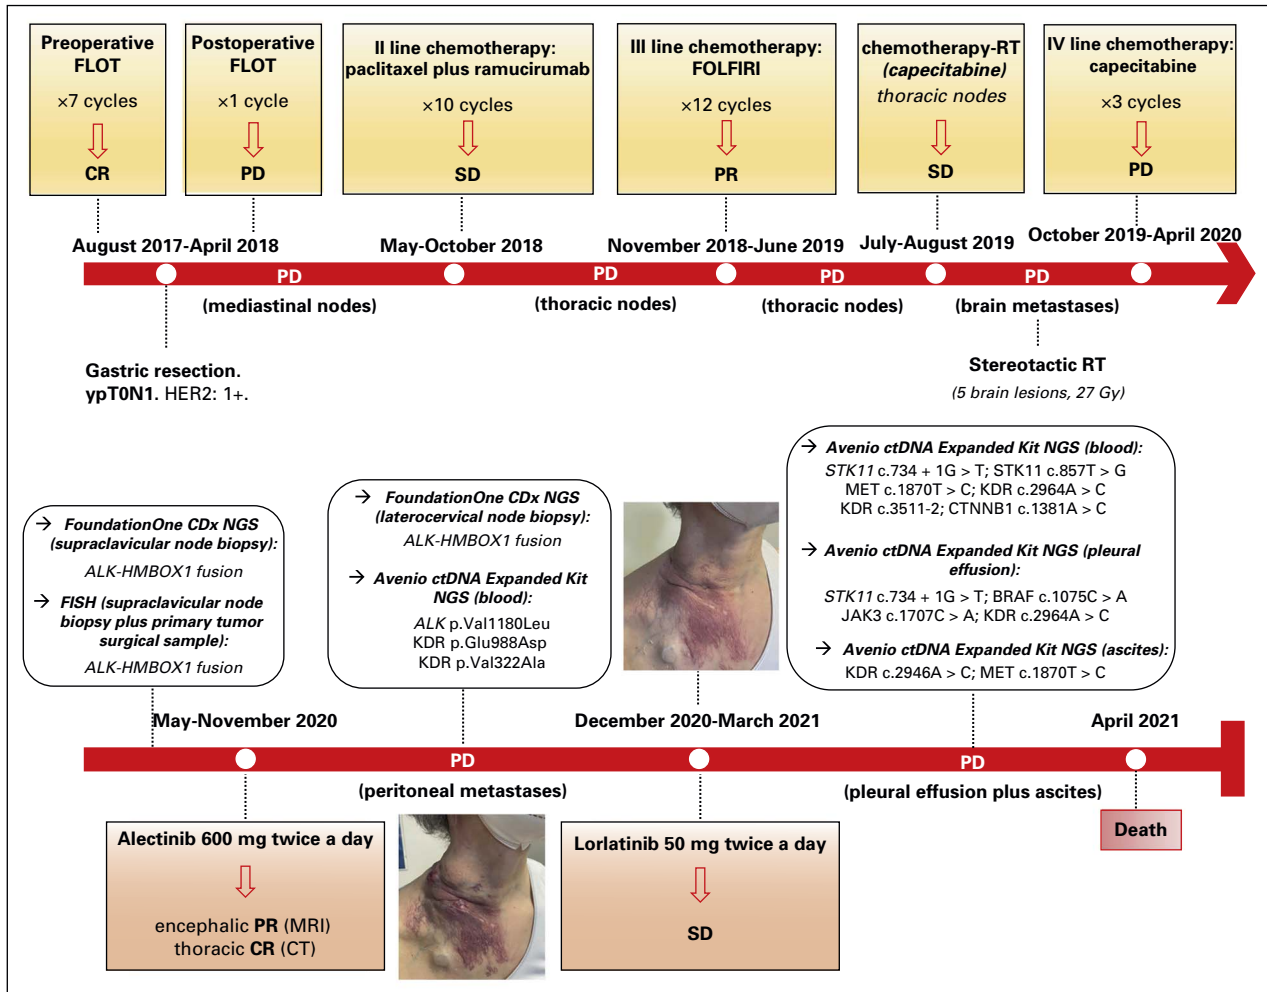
Preoperative FLOT

×7 cycles

CR

Postoperative FLOT

×1 cycle

PD

II line chemotherapy: paclitaxel plus ramucirumab

×10 cycles

SD

III line chemotherapy: FOLFIRI

×12 cycles

PR

chemotherapy-RT (capecitabine) thoracic nodes

SD

IV line chemotherapy: capecitabine

×3 cycles

PD

August 2017-April 2018

May-October 2018

November 2018-June 2019

July-August 2019

October 2019-April 2020

PD (mediastinal nodes)

PD (thoracic nodes)

PD (thoracic nodes)

PD (brain metastases)

Gastric resection. ypT0N1. HER2: 1+.

Stereotactic RT

(5 brain lesions, 27 Gy)

→ FoundationOne CDx NGS (supraclavicular node biopsy):

ALK-HMBOX1 fusion

→ FISH (supraclavicular node biopsy plus primary tumor surgical sample):

ALK-HMBOX1 fusion

→ FoundationOne CDx NGS (laterocervical node biopsy):

ALK-HMBOX1 fusion

→ Avenio ctDNA Expanded Kit NGS (blood):

ALK p.Val1180Leu
KDR p.Glu988Asp
KDR p.Val322Ala

→ Avenio ctDNA Expanded Kit NGS (blood):

STK11 c.734 + 1G > T; STK11 c.857T > G
MET c.1870T > C; KDR c.2964A > C
KDR c.3511-2; CTNNB1 c.1381A > C

→ Avenio ctDNA Expanded Kit NGS (pleural effusion):

STK11 c.734 + 1G > T; BRAF c.1075C > A
JAK3 c.1707C > A; KDR c.2964A > C

→ Avenio ctDNA Expanded Kit NGS (ascites):
KDR c.2946A > C; MET c.1870T > C

May-November 2020

December 2020-March 2021

April 2021

PD (peritoneal metastases)

PD (pleural effusion plus ascites)

Death

Alectinib 600 mg twice a day

encephalic PR (MRI)
thoracic CR (CT)

Lorlatinib 50 mg twice a day

SD